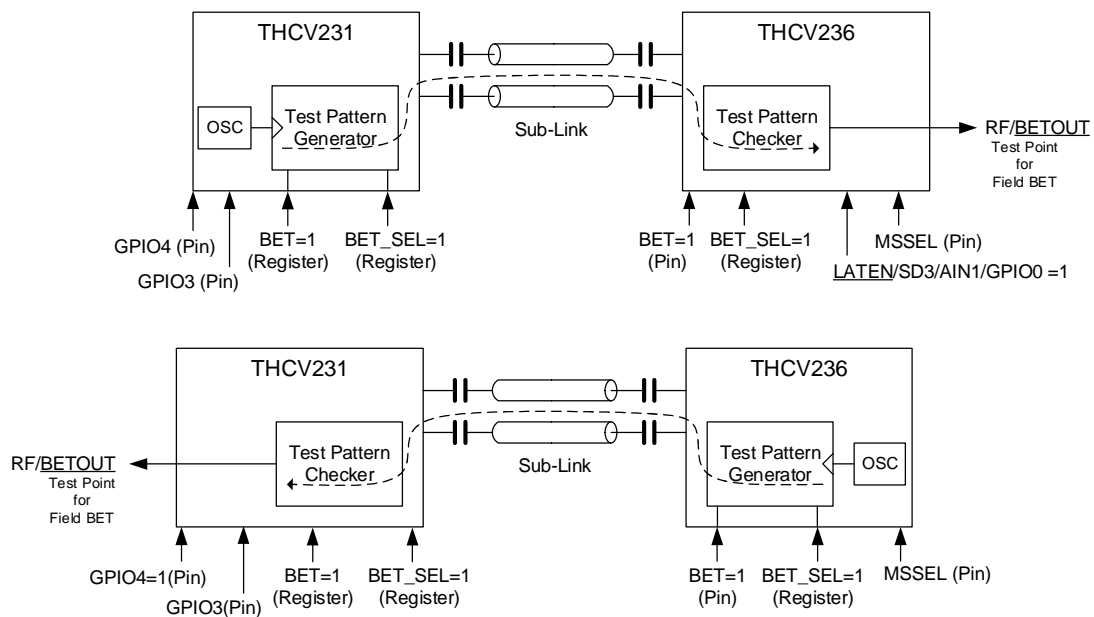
THCV231

OSC

Test Pattern Generator

GPIO4 (Pin)

GPIO3 (Pin)

BET=1 (Register)

BET_SEL=1 (Register)

Sub-Link

THCV236

Test Pattern Checker

RF/BETOUT
Test Point for Field BET

BET=1 (Pin)

BET_SEL=1 (Register)

MSSEL (Pin)

LATEN/SD3/AIN1/GPIO0 =1

THCV231

RF/BETOUT
Test Point for Field BET

Test Pattern Checker

GPIO4=1(Pin)

GPIO3(Pin)

BET=1 (Register)

BET_SEL=1 (Register)

Sub-Link

THCV236

Test Pattern Generator

OSC

BET=1 (Pin)

BET_SEL=1 (Register)

MSSEL (Pin)